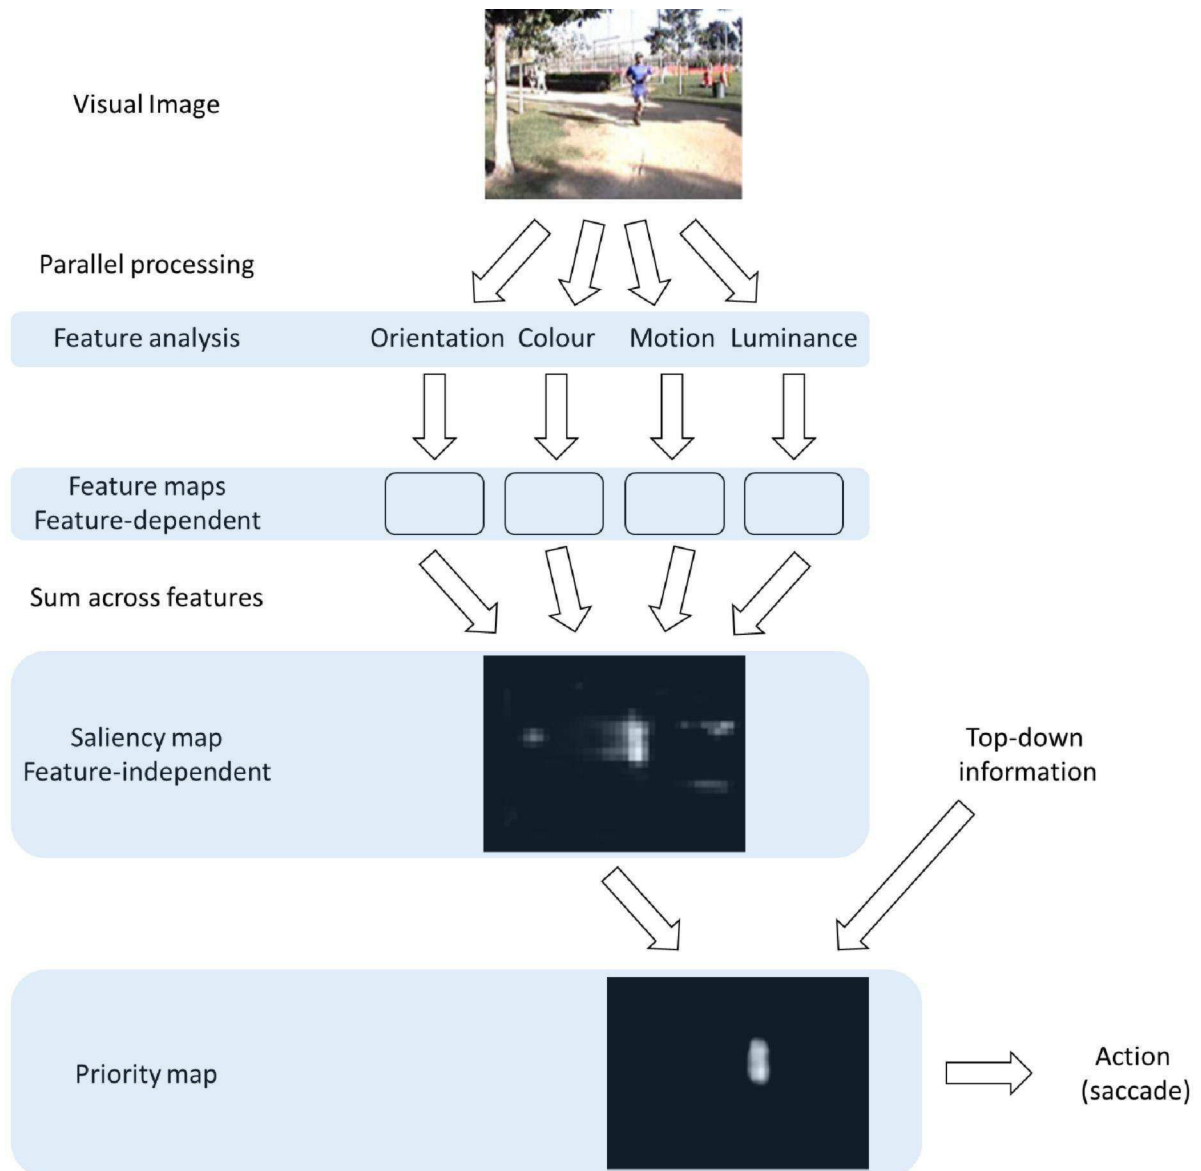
Visual Image

Parallel processing

Feature analysis Orientation Colour Motion Luminance

Feature maps
Feature-dependent

Sum across features

Saliency map
Feature-independent

Top-down information

Priority map

Action (saccade)